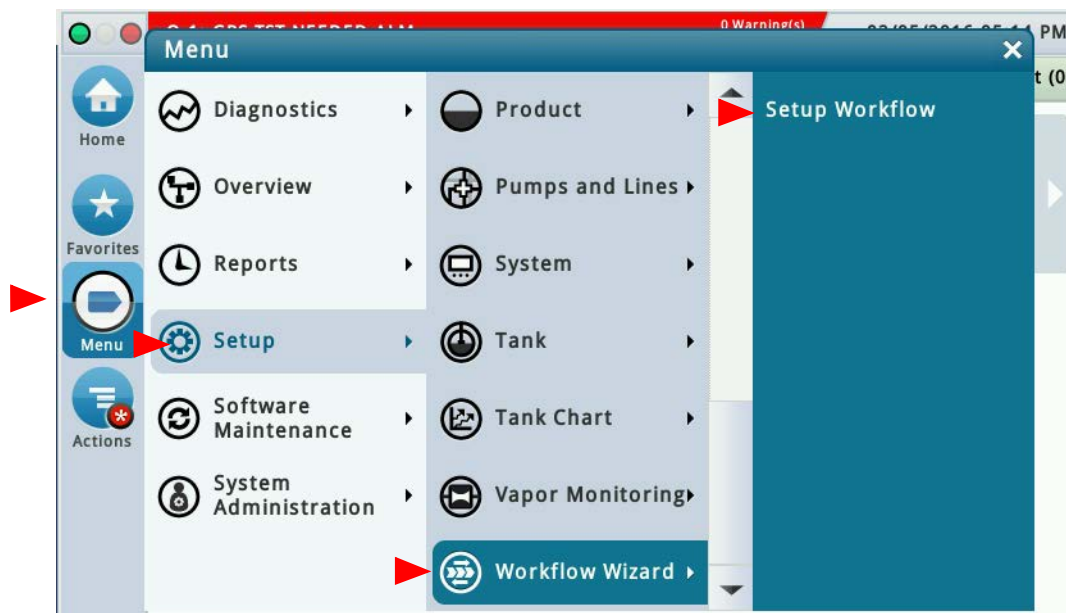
0 Warning(s)

PM

Menu

Home

Favorites

Menu

Actions

Diagnostics

Overview

Reports

Setup

Software Maintenance

System Administration

Product

Pumps and Lines

System

Tank

Tank Chart

Vapor Monitoring

Workflow Wizard

Setup Workflow

t (0